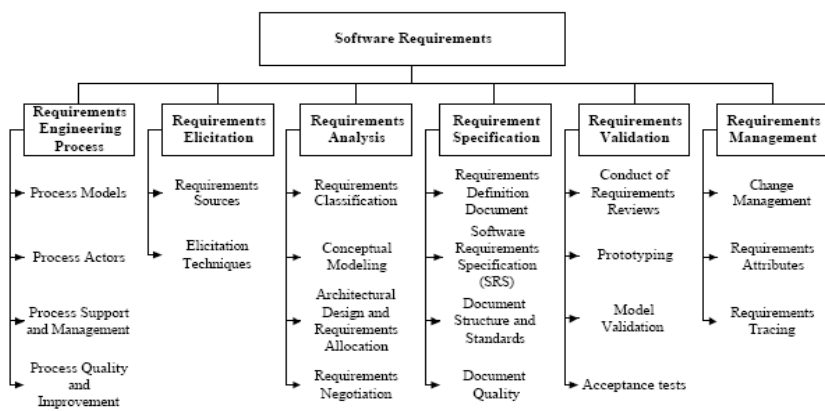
Software Requirements

Requirements Engineering Process

Process Models

Process Actors

Process Support and Management

Process Quality and Improvement

Requirements Elicitation

Requirements Sources

Elicitation Techniques

Requirements Analysis

Requirements Classification

Conceptual Modeling

Architectural Design and Requirements Allocation

Requirements Negotiation

Requirement Specification

Requirements Definition Document

Software Requirements Specification (SRS)

Document Structure and Standards

Document Quality

Requirements Validation

Conduct of Requirements Reviews

Prototyping

Model Validation

Acceptance tests

Requirements Management

Change Management

Requirements Attributes

Requirements Tracing